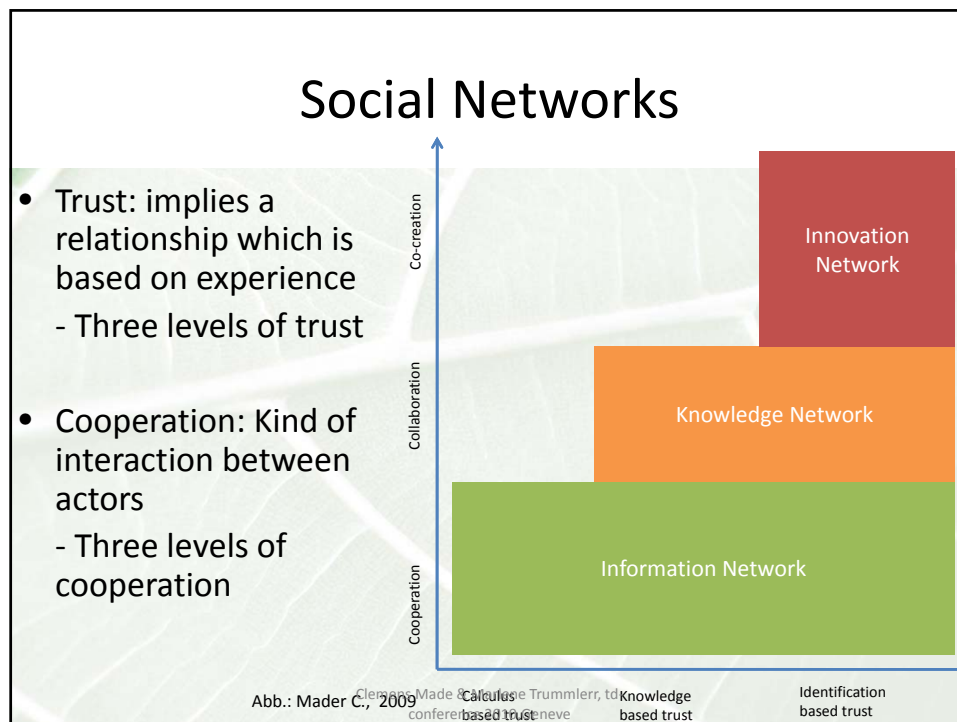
Social Networks

• Trust: implies a relationship which is based on experience
- Three levels of trust

• Cooperation: Kind of interaction between actors
- Three levels of cooperation

Co-creation

Collaboration

Cooperation

Innovation Network

Knowledge Network

Information Network

Abb.: Mader C., 2009

Clemens Made & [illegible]e Trummlerr, td conferen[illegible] Geneve

Calculus based trust

Knowledge based trust

Identification based trust